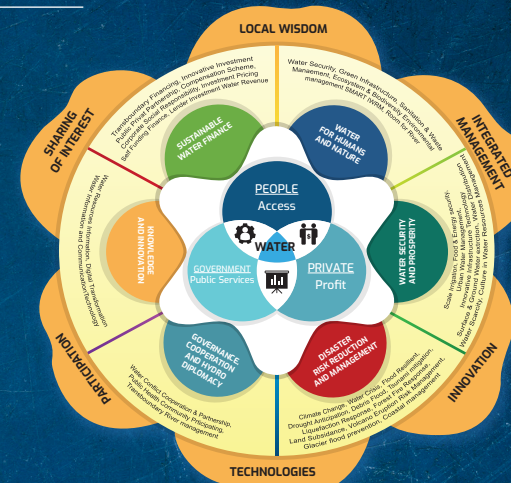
LOCAL WISDOM

INTEGRATED MANAGEMENT

INNOVATION

TECHNOLOGIES

PARTICIPATION

SHARING OF INTEREST

Transboundary Financing, Innovative Investment Public Private Partnership, Compensation Scheme, Corporate Social Responsibility, Investment Pricing Self Funding Finance, Lesser Investment Water Revenue

SUSTAINABLE WATER FINANCE

Water Security, Green Infrastructure, Sanitation & Waste Management, Ecosystem & Biodiversity, Environmental management SMART IWRM, Room for River

WATER FOR HUMANS AND NATURE

WATER SECURITY AND PROSPERITY

Scale Irrigation, Food & Energy Security, Urban Water Management, Innovative Infrastructure, Technology Development, Surface & Ground Water Use, Water Quality, Water Scarcity, Culture in Water Resources

DISASTER RISK REDUCTION AND MANAGEMENT

Climate Change, Water Crisis, Flood Resilient, Drought Anticipation, Debris Flood, Tsunami mitigation, Liquefaction Response, Forest Fire Response, Land Subsidence, Volcanic Eruption Risk Management, Glacier flood prevention, Coastal management

GOVERNANCE COOPERATION AND HYDRO DIPLOMACY

Water Conflict, Cooperation & Partnership, Public Health, Community Participating, Transboundary River management

KNOWLEDGE AND INNOVATION

Water Resources Information, Digital Transformation, Water Information and Communication Technology

PEOPLE
Access

WATER

GOVERNMENT
Public Services

PRIVATE
Profit